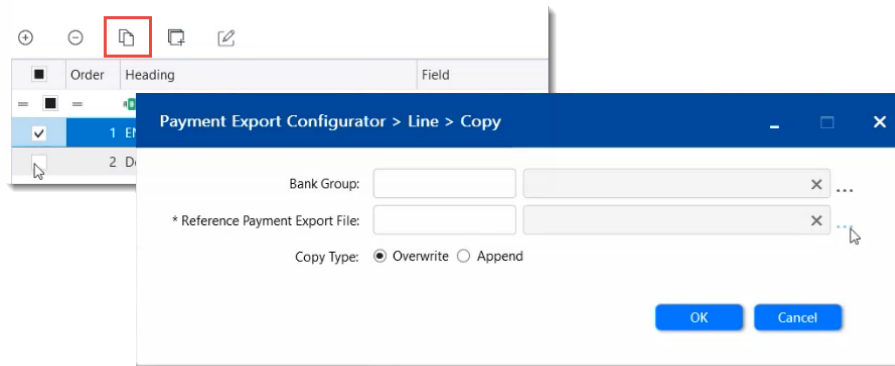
| | Order | Heading | Field |
|---|---|---|---|
| = | = | | |
| | 1 | EN | |
| | 2 | De | |

Payment Export Configurator > Line > Copy

Bank Group:

* Reference Payment Export File:

Copy Type: Overwrite Append

OK Cancel